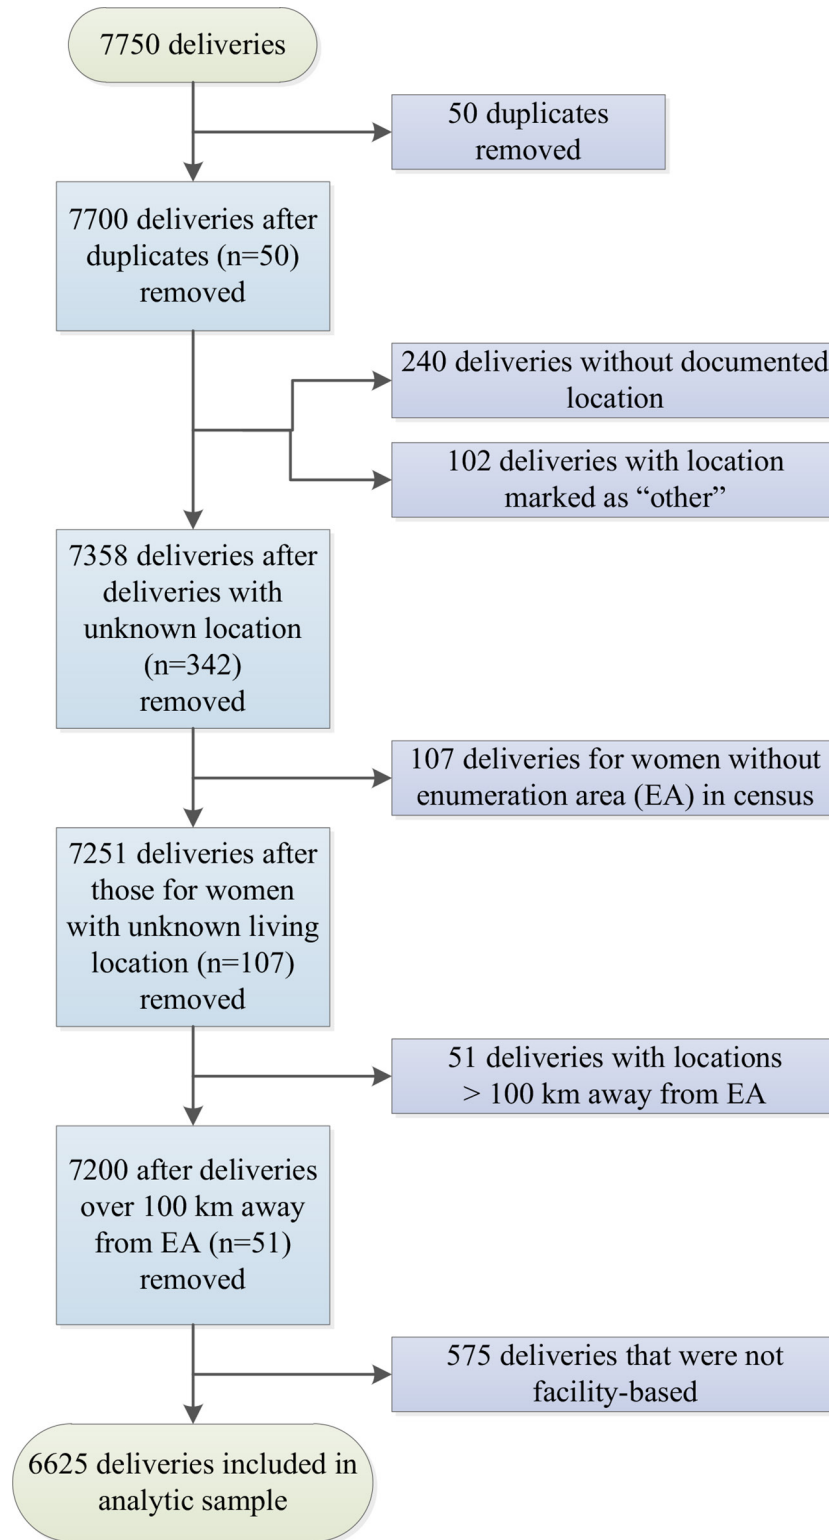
7750 deliveries

50 duplicates removed

7700 deliveries after duplicates (n=50) removed

240 deliveries without documented location

102 deliveries with location marked as “other”

7358 deliveries after deliveries with unknown location (n=342) removed

107 deliveries for women without enumeration area (EA) in census

7251 deliveries after those for women with unknown living location (n=107) removed

51 deliveries with locations > 100 km away from EA

7200 after deliveries over 100 km away from EA (n=51) removed

575 deliveries that were not facility-based

6625 deliveries included in analytic sample